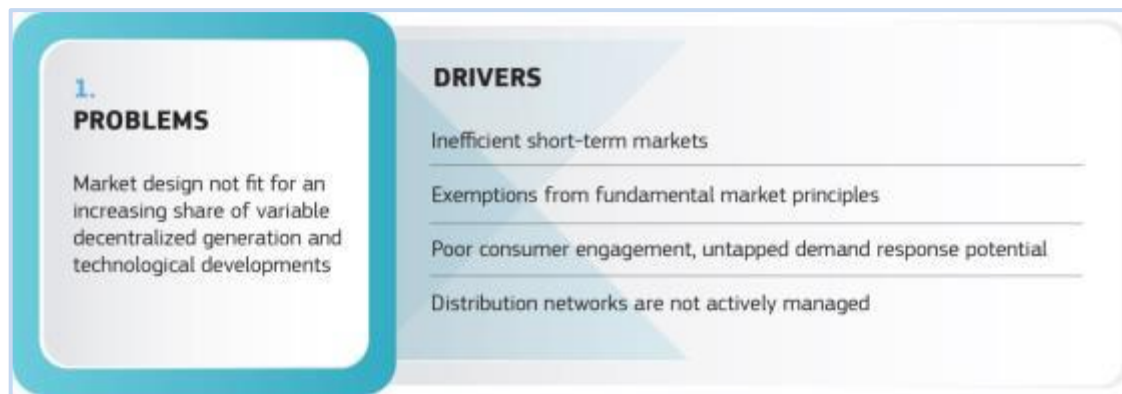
1.
PROBLEMS

Market design not fit for an increasing share of variable decentralized generation and technological developments

DRIVERS

Inefficient short-term markets

Exemptions from fundamental market principles

Poor consumer engagement, untapped demand response potential

Distribution networks are not actively managed